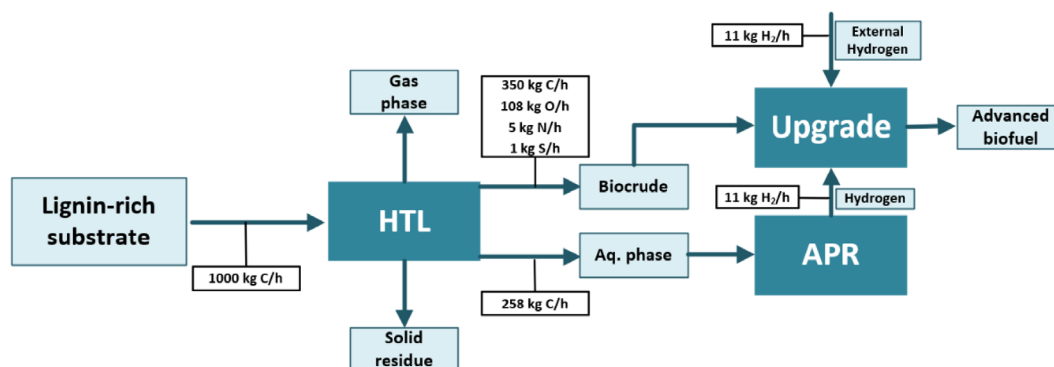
11 kg $H_2$/h

External Hydrogen

Gas phase

350 kg C/h
108 kg O/h
5 kg N/h
1 kg S/h

Upgrade

Advanced biofuel

Lignin-rich substrate

HTL

Biocrude

11 kg $H_2$/h

Hydrogen

Aq. phase

APR

1000 kg C/h

258 kg C/h

Solid residue